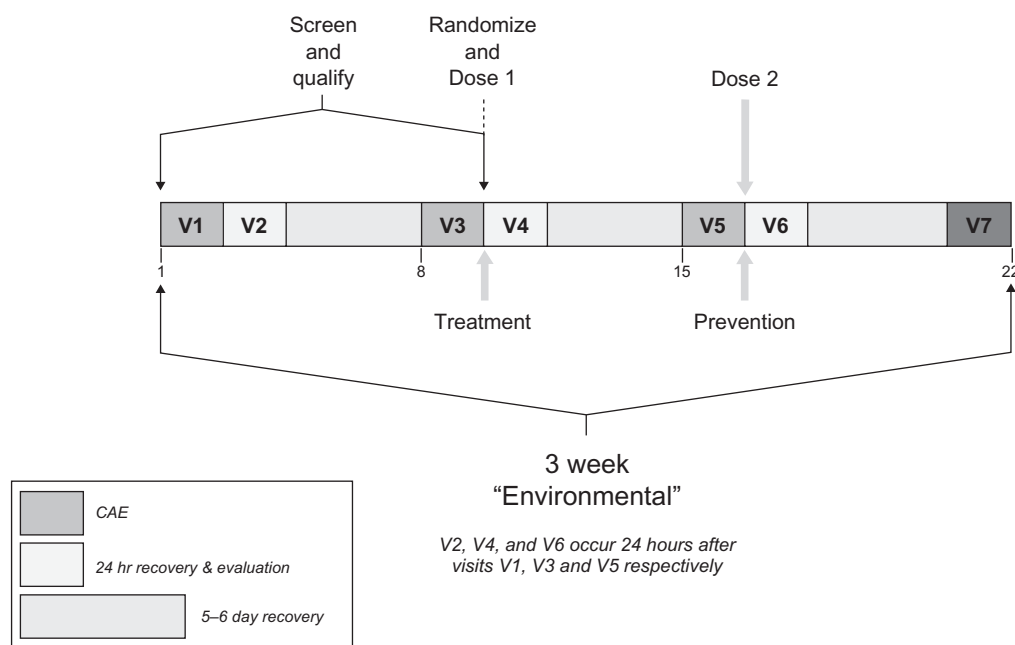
Screen and qualify

Randomize and Dose 1

Dose 2

V1 V2 V3 V4 V5 V6 V7

1 8 15 22

Treatment

Prevention

3 week
"Environmental"

V2, V4, and V6 occur 24 hours after visits V1, V3 and V5 respectively

CAE

24 hr recovery & evaluation

5–6 day recovery